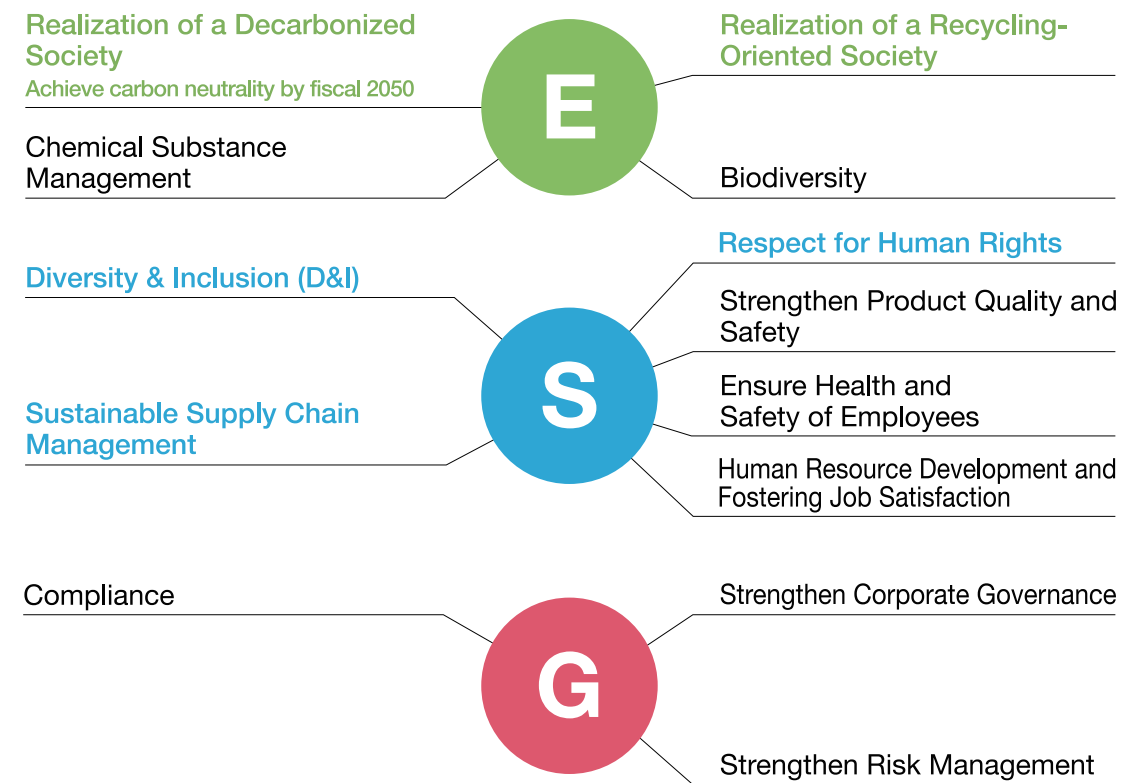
Realization of a Decarbonized Society
Achieve carbon neutrality by fiscal 2050

Realization of a Recycling-Oriented Society

E

Chemical Substance Management

Biodiversity

Respect for Human Rights

Diversity & Inclusion (D&I)

Strengthen Product Quality and Safety

S

Sustainable Supply Chain Management

Ensure Health and Safety of Employees

Human Resource Development and Fostering Job Satisfaction

Compliance

Strengthen Corporate Governance

G

Strengthen Risk Management